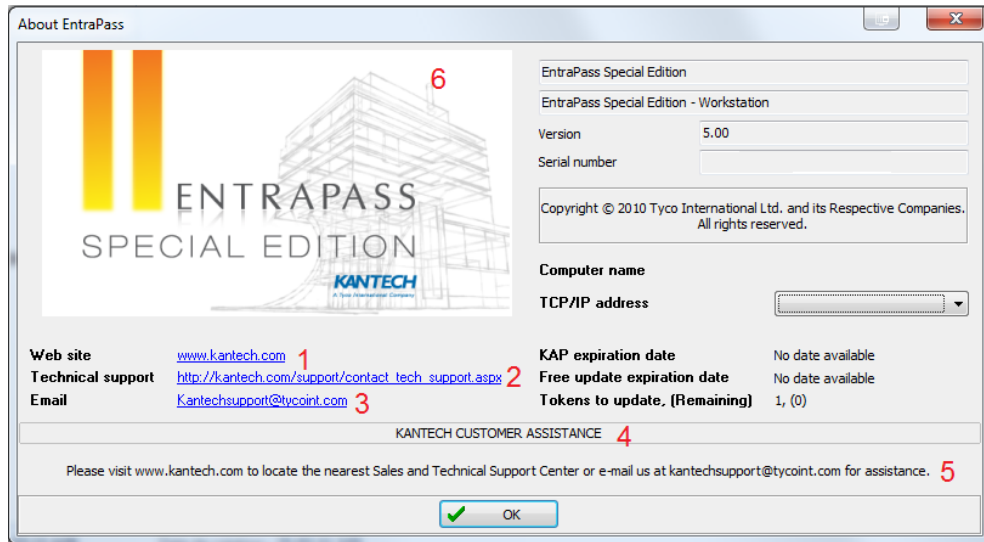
About EntraPass

6

ENTRAPASS
SPECIAL EDITION
KANTECH
A Tyco International Company

EntraPass Special Edition
EntraPass Special Edition - Workstation
Version 5.00
Serial number

Copyright © 2010 Tyco International Ltd. and its Respective Companies. All rights reserved.

Computer name
TCP/IP address

Web site www.kantech.com 1
Technical support http://kantech.com/support/contact_tech_support.aspx 2
Email Kantechsupport@tycoint.com 3

KAP expiration date No date available
Free update expiration date No date available
Tokens to update, (Remaining) 1, (0)

KANTECH CUSTOMER ASSISTANCE 4

Please visit www.kantech.com to locate the nearest Sales and Technical Support Center or e-mail us at kantechsupport@tycoint.com for assistance. 5

OK